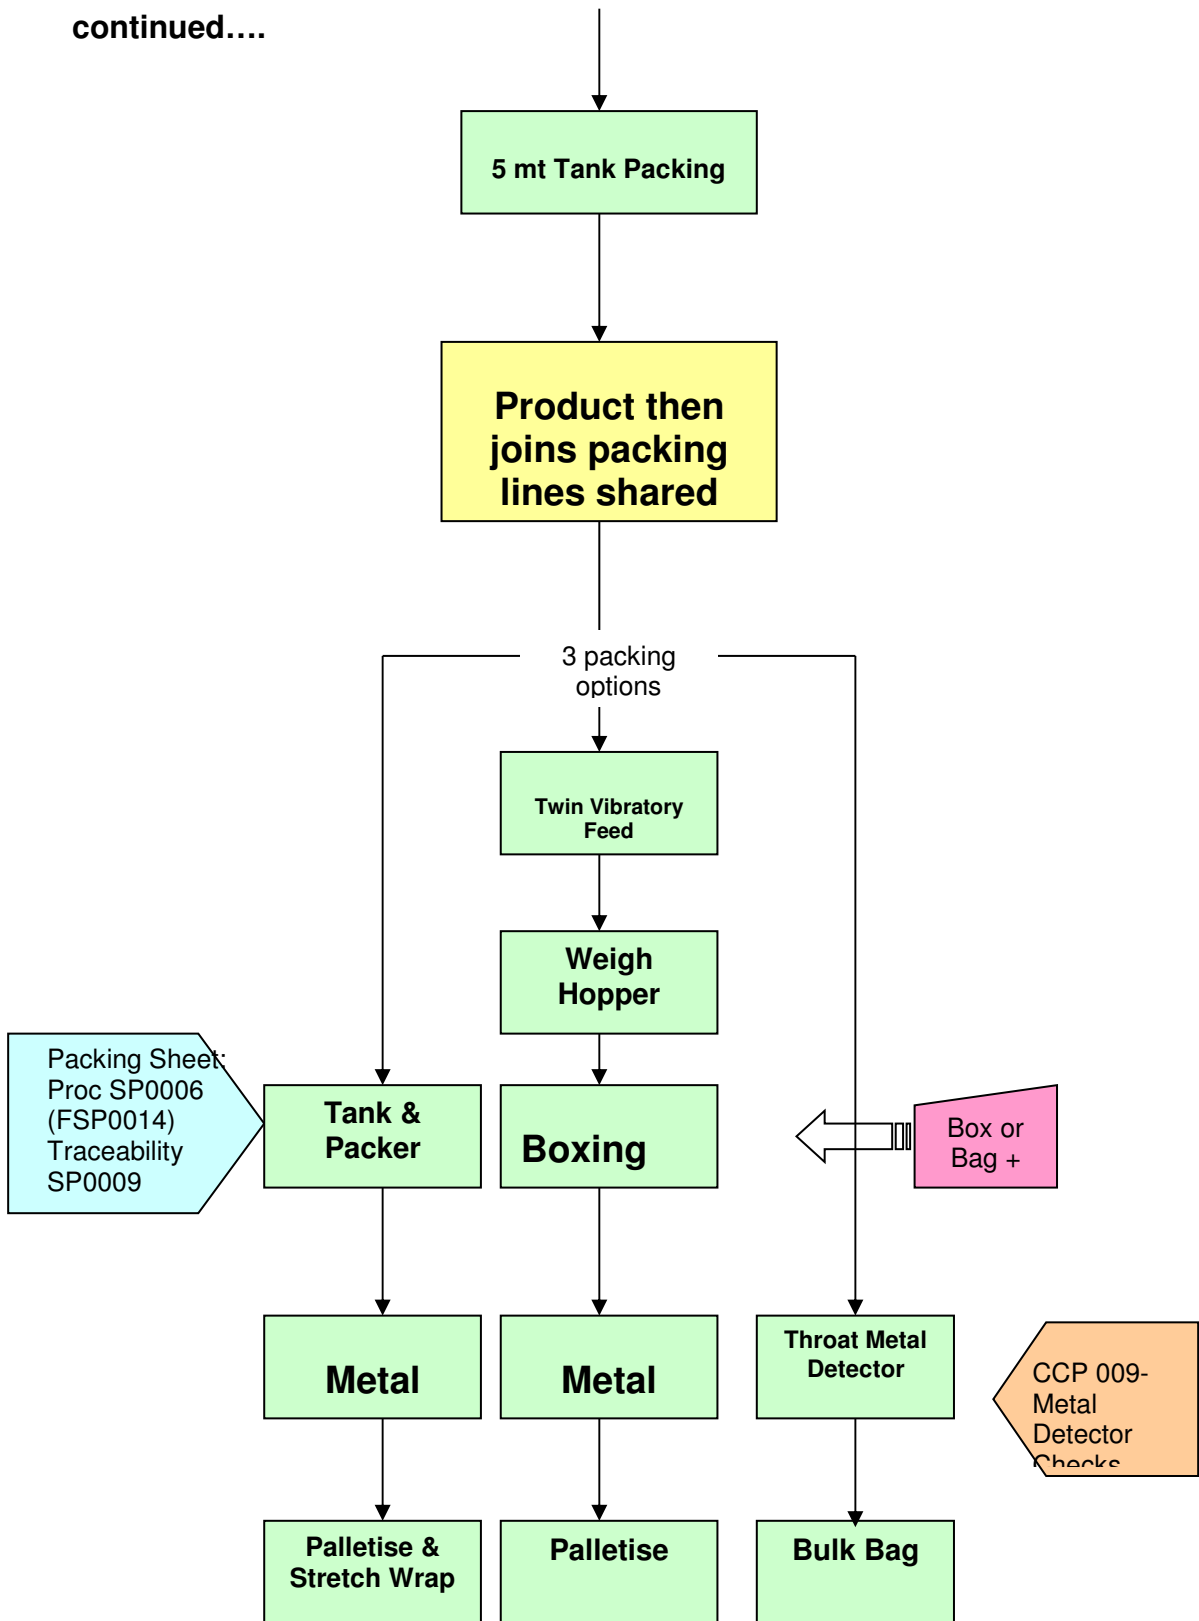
continued….

5 mt Tank Packing

Product then joins packing lines shared

3 packing options

Twin Vibratory Feed

Weigh Hopper

Packing Sheet: Proc SP0006 (FSP0014) Traceability SP0009

Tank & Packer

Boxing

Box or Bag +

Metal

Metal

Throat Metal Detector

CCP 009- Metal Detector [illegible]

Palletise & Stretch Wrap

Palletise

Bulk Bag